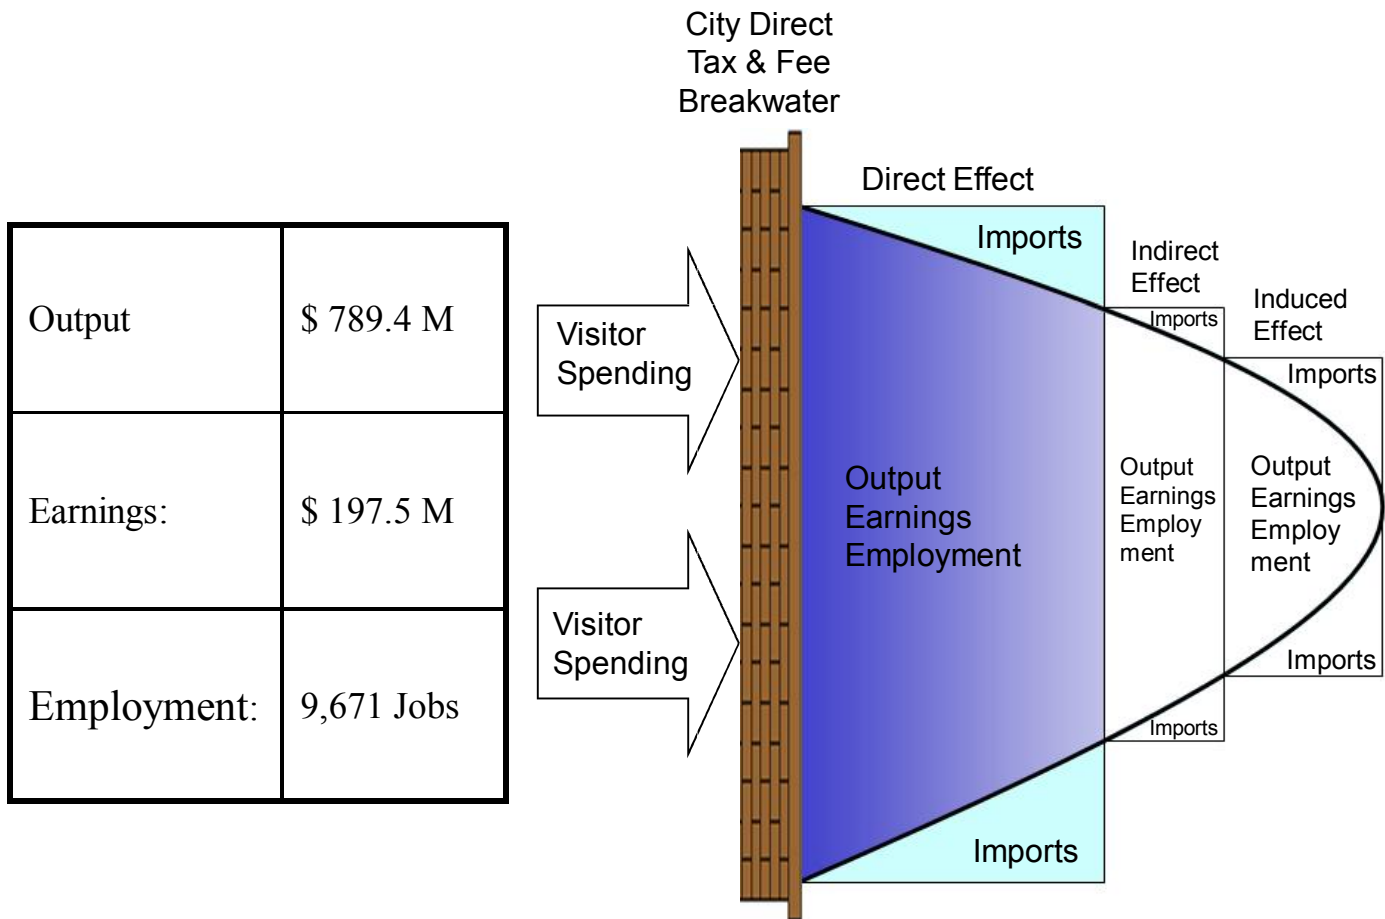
| Output | \$ 789.4 M |
|---|---|
| Earnings: | \$ 197.5 M |
| Employment: | 9,671 Jobs |

City Direct Tax & Fee Breakwater

Direct Effect

Imports

Indirect Effect

Imports

Induced Effect

Imports

Visitor Spending

Visitor Spending

Output Earnings Employment

Output Earnings Employ ment

Output Earnings Employ ment

Imports

Imports

Imports